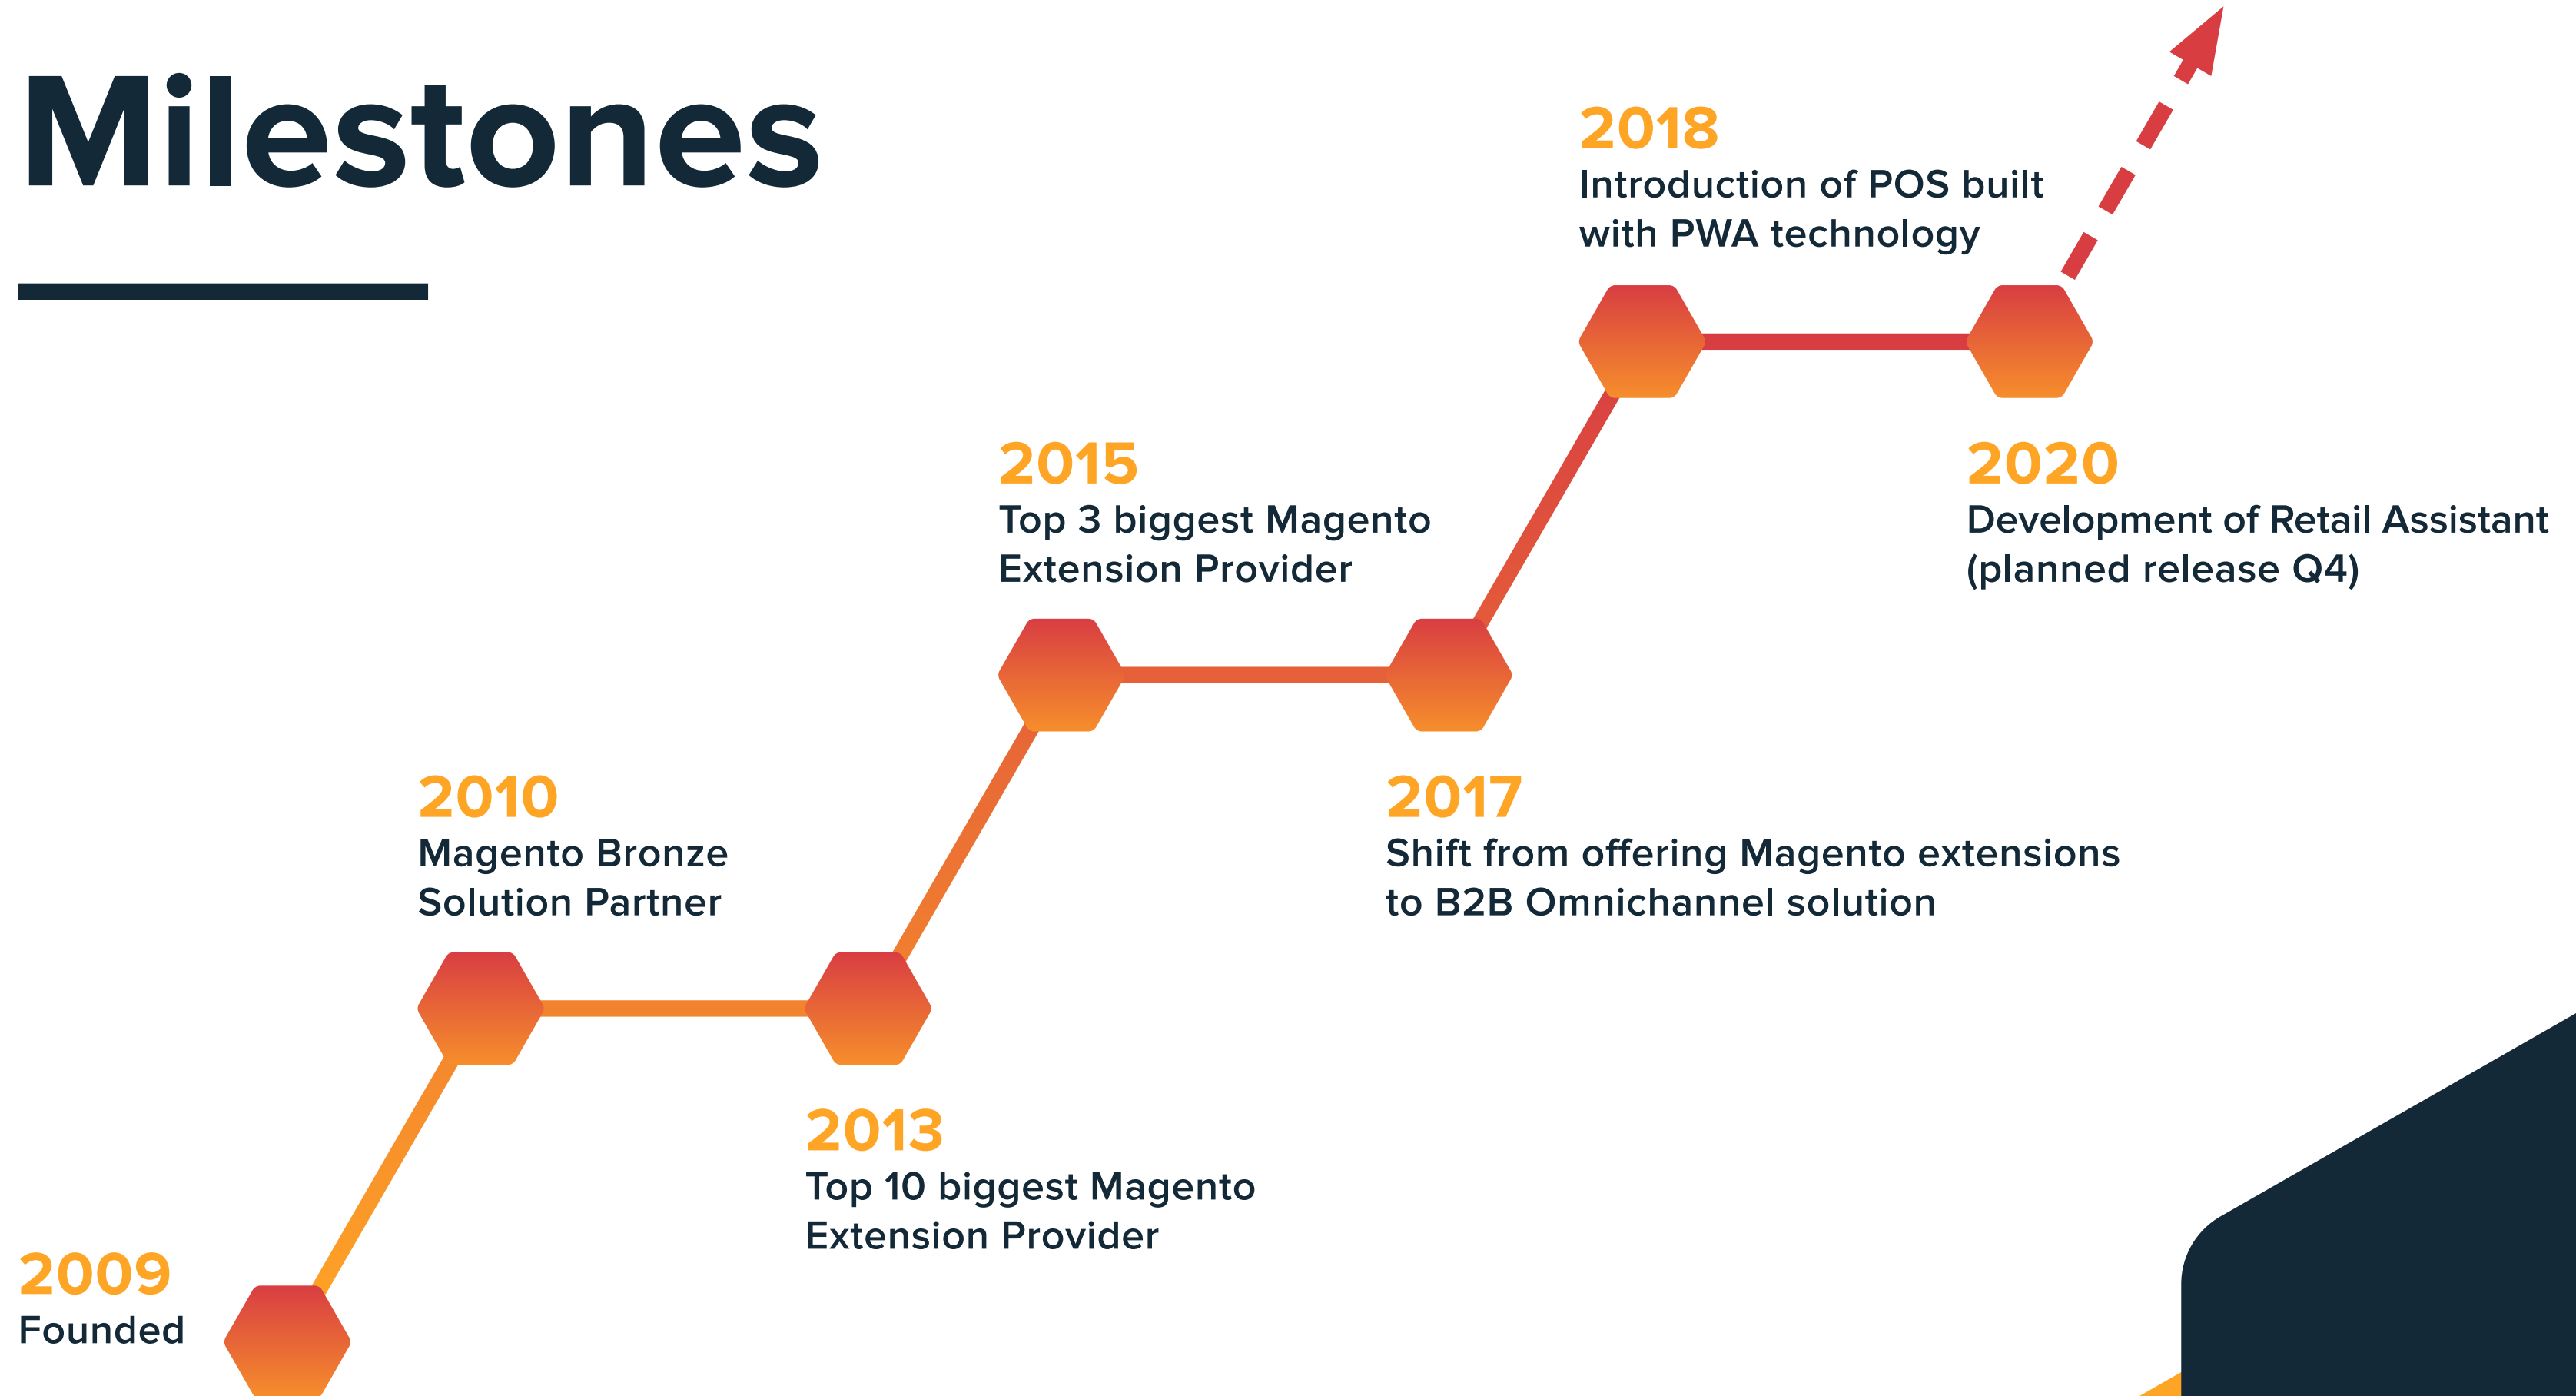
Milestones

2018
Introduction of POS built with PWA technology

2015
Top 3 biggest Magento Extension Provider

2020
Development of Retail Assistant (planned release Q4)

2010
Magento Bronze Solution Partner

2017
Shift from offering Magento extensions to B2B Omnichannel solution

2013
Top 10 biggest Magento Extension Provider

2009
Founded